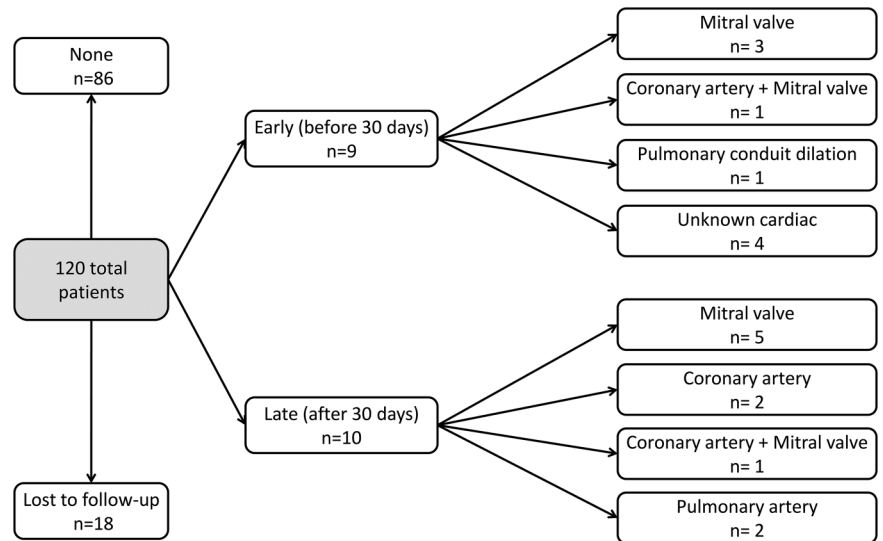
None
n=86

120 total patients

Lost to follow-up
n=18

Early (before 30 days)
n=9

Late (after 30 days)
n=10

Mitral valve
n= 3

Coronary artery + Mitral valve
n= 1

Pulmonary conduit dilation
n= 1

Unknown cardiac
n= 4

Mitral valve
n= 5

Coronary artery
n= 2

Coronary artery + Mitral valve
n= 1

Pulmonary artery
n= 2